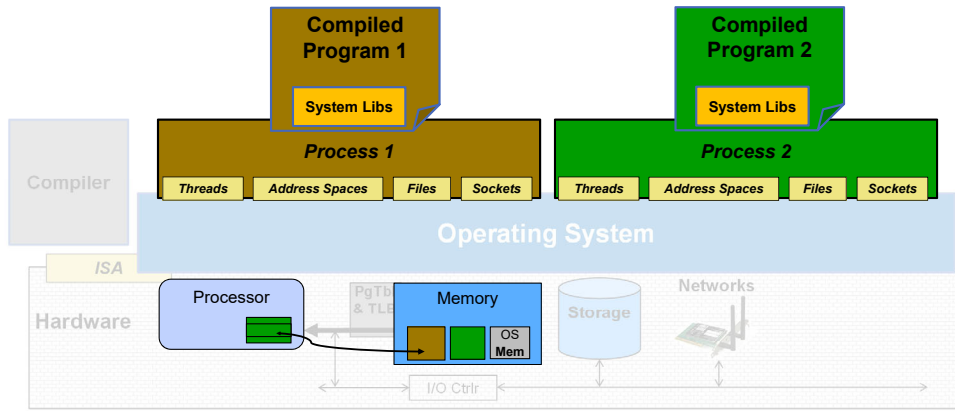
Compiled Program 1

System Libs

Compiled Program 2

System Libs

Compiler

Process 1

Threads | Address Spaces | Files | Sockets

Process 2

Threads | Address Spaces | Files | Sockets

Operating System

ISA

Hardware

Processor

PgTb & TLB

Memory

OS Mem

Storage

Networks

I/O Ctrlr